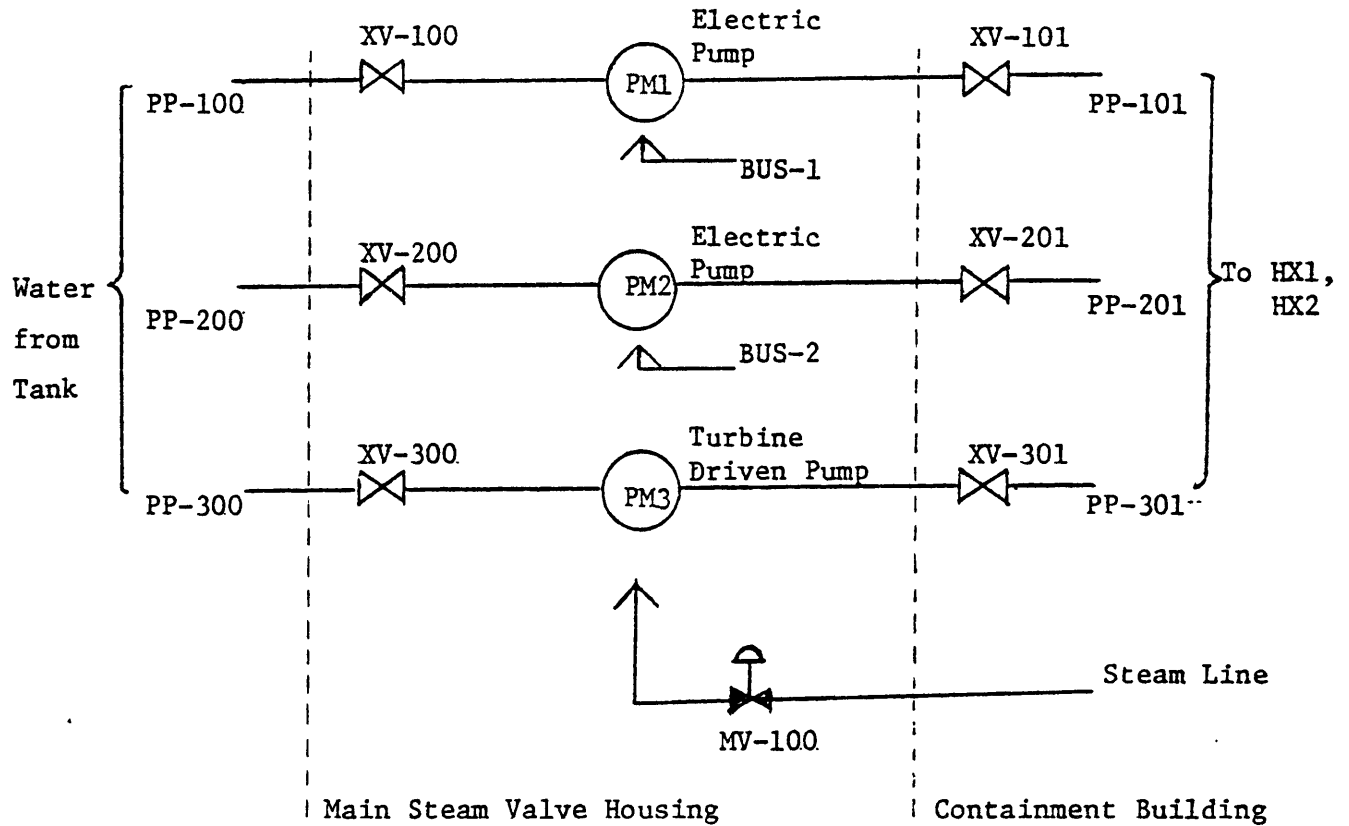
XV-100
Electric Pump
XV-101
PP-100
PM1
PP-101
BUS-1
XV-200
Electric Pump
XV-201
Water from Tank
PP-200
PM2
PP-201
To HX1, HX2
BUS-2
XV-300
Turbine Driven Pump
XV-301
PP-300
PM3
PP-301
Steam Line
MV-100
Main Steam Valve Housing
Containment Building